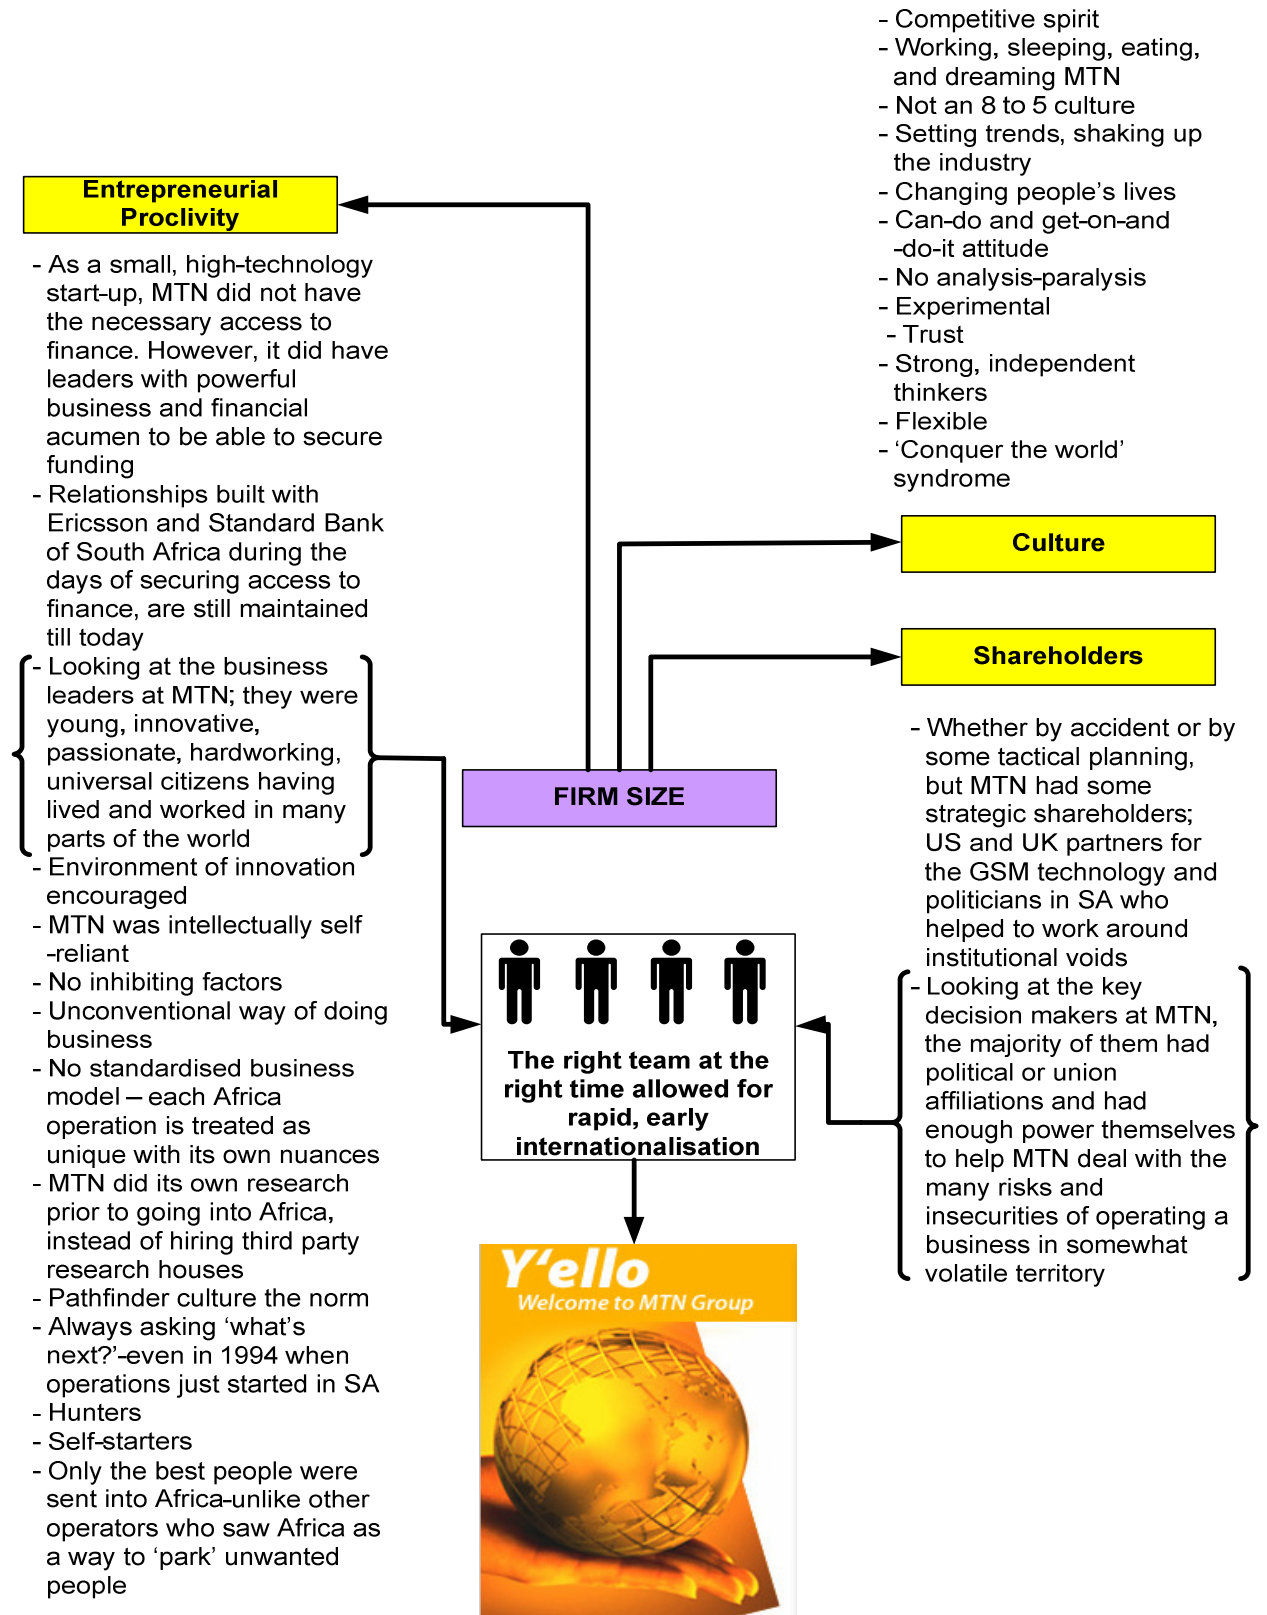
- Competitive spirit
- Working, sleeping, eating, and dreaming MTN
- Not an 8 to 5 culture
- Setting trends, shaking up the industry
- Changing people's lives
- Can-do and get-on-and-do-it attitude
- No analysis-paralysis
- Experimental
- Trust
- Strong, independent thinkers
- Flexible
- 'Conquer the world' syndrome

Entrepreneurial Proclivity

- As a small, high-technology start-up, MTN did not have the necessary access to finance. However, it did have leaders with powerful business and financial acumen to be able to secure funding
- Relationships built with Ericsson and Standard Bank of South Africa during the days of securing access to finance, are still maintained till today
- Looking at the business leaders at MTN; they were young, innovative, passionate, hardworking, universal citizens having lived and worked in many parts of the world
- Environment of innovation encouraged
- MTN was intellectually self-reliant
- No inhibiting factors
- Unconventional way of doing business
- No standardised business model – each Africa operation is treated as unique with its own nuances
- MTN did its own research prior to going into Africa, instead of hiring third party research houses
- Pathfinder culture the norm
- Always asking 'what's next?'-even in 1994 when operations just started in SA
- Hunters
- Self-starters
- Only the best people were sent into Africa-unlike other operators who saw Africa as a way to 'park' unwanted people

Culture

Shareholders

FIRM SIZE

- Whether by accident or by some tactical planning, but MTN had some strategic shareholders; US and UK partners for the GSM technology and politicians in SA who helped to work around institutional voids
- Looking at the key decision makers at MTN, the majority of them had political or union affiliations and had enough power themselves to help MTN deal with the many risks and insecurities of operating a business in somewhat volatile territory

The right team at the right time allowed for rapid, early internationalisation

Y'ello
Welcome to MTN Group